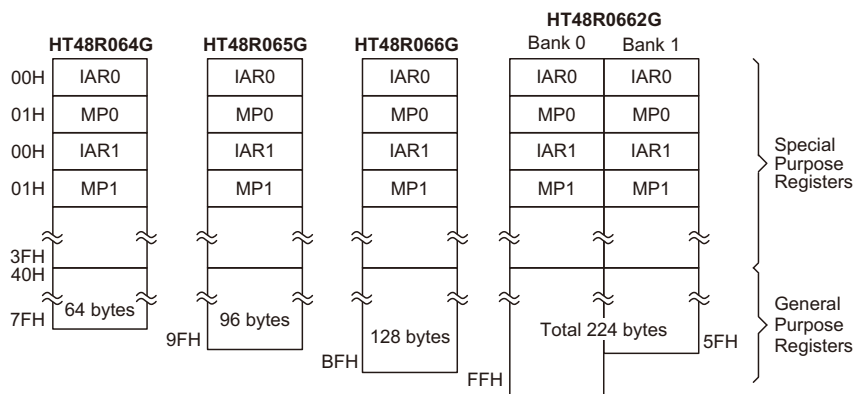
HT48R064G
HT48R065G
HT48R066G
HT48R0662G
Bank 0
Bank 1

00H
01H
00H
01H
3FH
40H
7FH

| IAR0 | IAR0 | IAR0 | IAR0 | IAR0 |
|---|---|---|---|---|
| MP0 | MP0 | MP0 | MP0 | MP0 |
| IAR1 | IAR1 | IAR1 | IAR1 | IAR1 |
| MP1 | MP1 | MP1 | MP1 | MP1 |

64 bytes
96 bytes
9FH
128 bytes
BFH
Total 224 bytes
5FH
FFH

Special Purpose Registers

General Purpose Registers